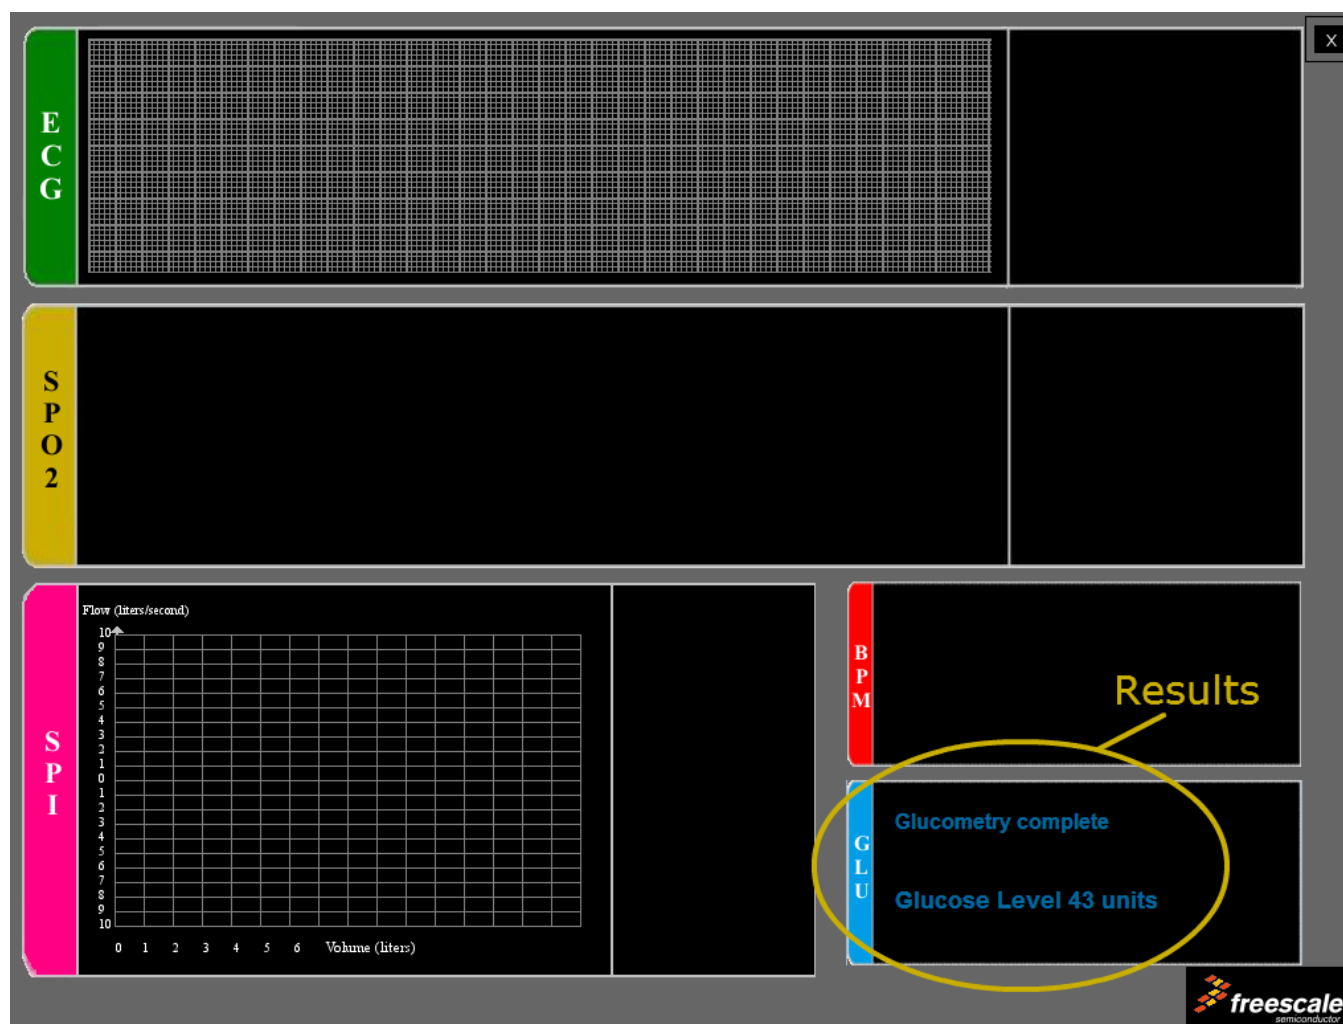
X

ECG

SPO2

SPI

Flow (liters/second)

10
9
8
7
6
5
4
3
2
1
0
1
2
3
4
5
6
7
8
9
10

0 1 2 3 4 5 6 Volume (liters)

BPM

Results

GLU

Glucometry complete

Glucose Level 43 units

freescale
semiconductor